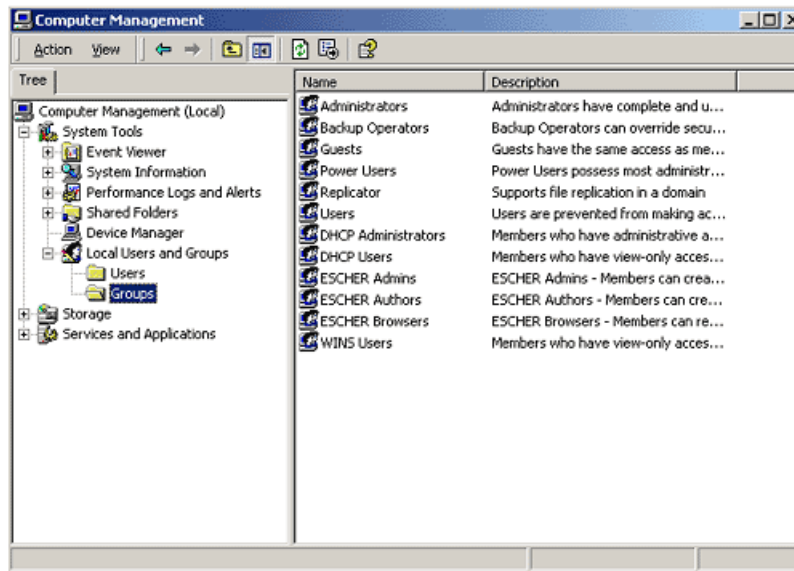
Computer Management

Action View

Tree

Computer Management (Local)
System Tools
Event Viewer
System Information
Performance Logs and Alerts
Shared Folders
Device Manager
Local Users and Groups
Users
Groups
Storage
Services and Applications

| Name | Description |
|---|---|
| Administrators | Administrators have complete and u... |
| Backup Operators | Backup Operators can override secu... |
| Guests | Guests have the same access as me... |
| Power Users | Power Users possess most administr... |
| Replicator | Supports file replication in a domain |
| Users | Users are prevented from making ac... |
| DHCP Administrators | Members who have administrative a... |
| DHCP Users | Members who have view-only acces... |
| ESCHER Admins | ESCHER Admins - Members can crea... |
| ESCHER Authors | ESCHER Authors - Members can cre... |
| ESCHER Browsers | ESCHER Browsers - Members can re... |
| WINS Users | Members who have view-only acces... |